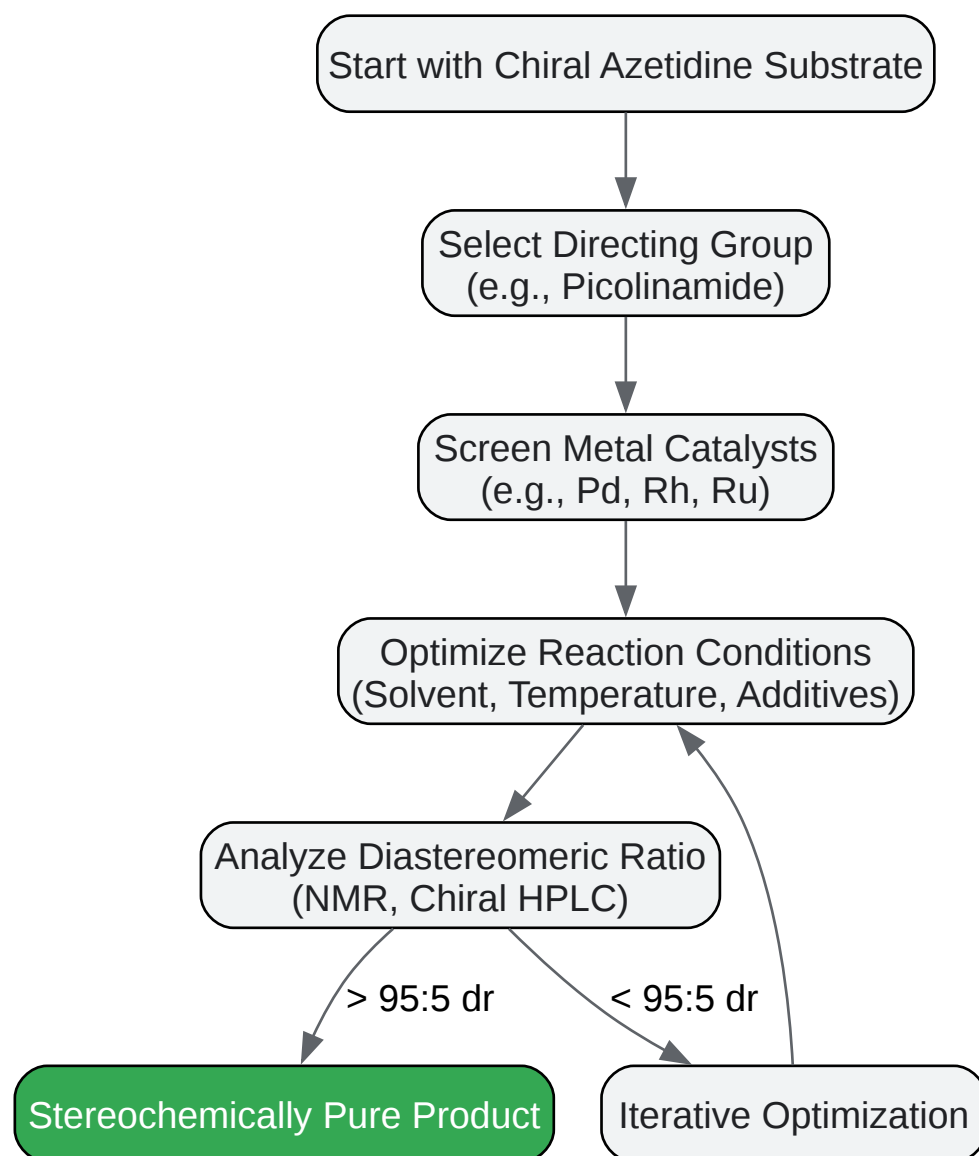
Start with Chiral Azetidine Substrate

Select Directing Group
(e.g., Picolinamide)

Screen Metal Catalysts
(e.g., Pd, Rh, Ru)

Optimize Reaction Conditions
(Solvent, Temperature, Additives)

Analyze Diastereomeric Ratio
(NMR, Chiral HPLC)

> 95:5 dr

< 95:5 dr

Stereochemically Pure Product

Iterative Optimization